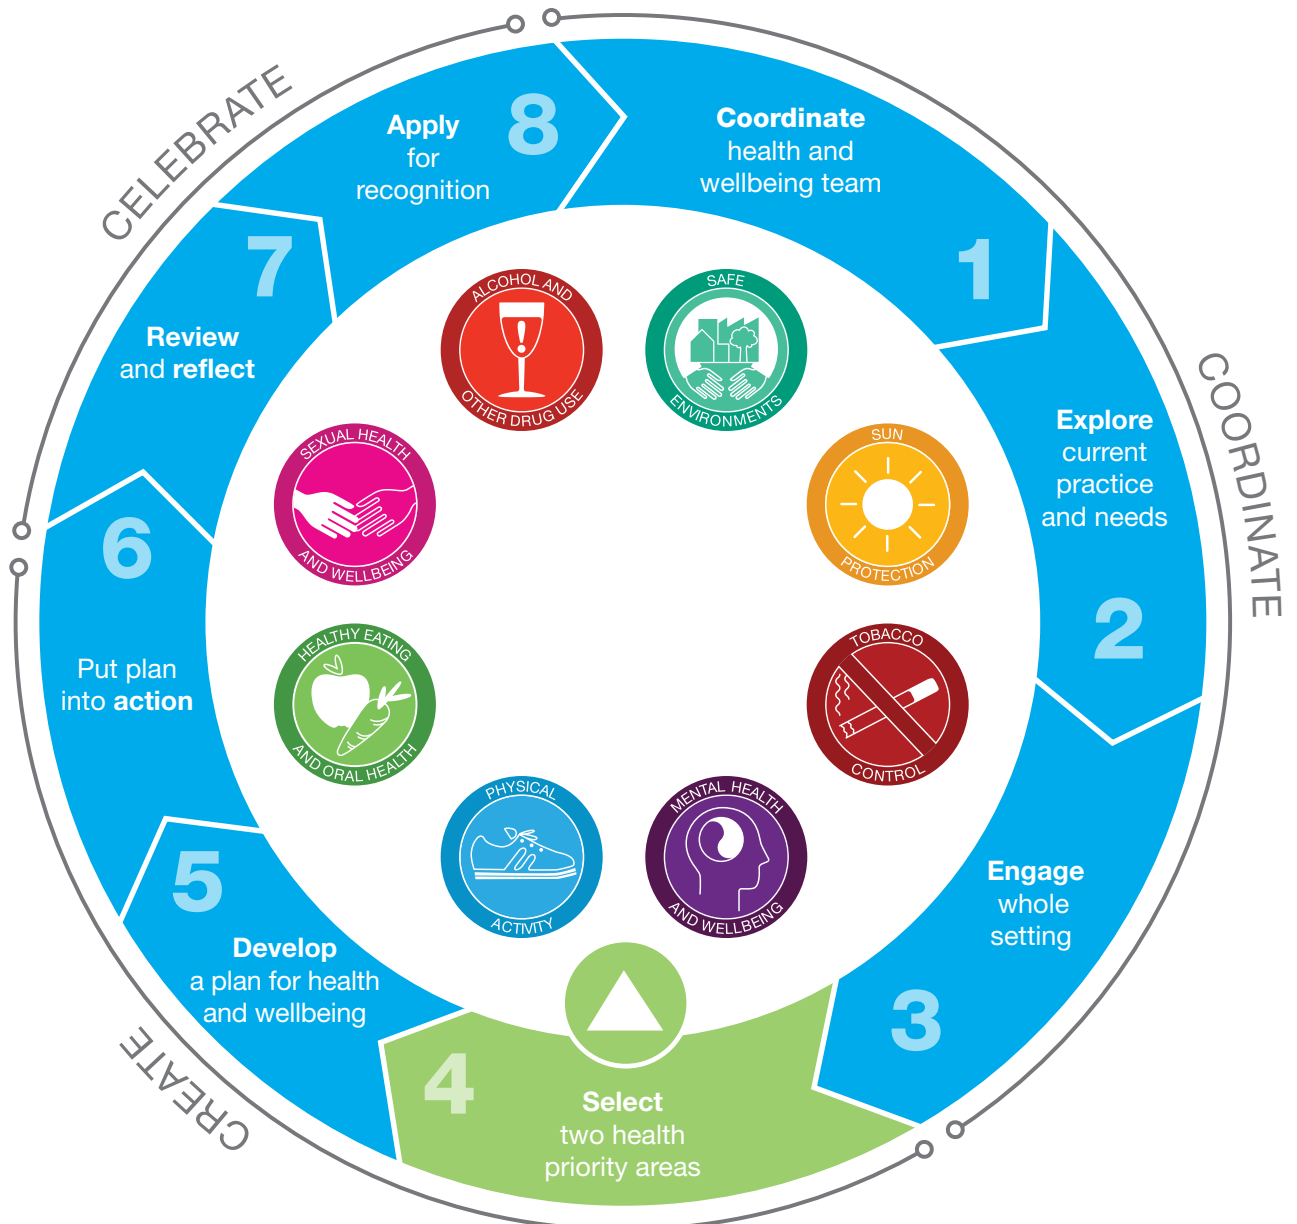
CELEBRATE

8
Apply for recognition

1
Coordinate health and wellbeing team

COORDINATE

2
Explore current practice and needs

3
Engage whole setting

4
Select two health priority areas

CREATE

5
Develop a plan for health and wellbeing

6
Put plan into action

7
Review and reflect

ALCOHOL AND OTHER DRUG USE

SAFE ENVIRONMENTS

SUN PROTECTION

TOBACCO CONTROL

MENTAL HEALTH AND WELLBEING

PHYSICAL ACTIVITY

HEALTHY EATING AND ORAL HEALTH

SEXUAL HEALTH AND WELLBEING